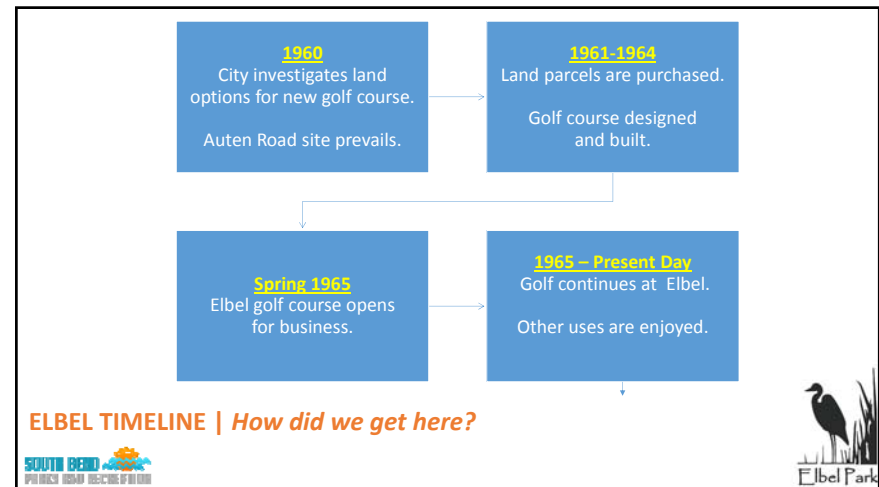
1960
City investigates land options for new golf course.

Auten Road site prevails.

1961-1964
Land parcels are purchased.

Golf course designed and built.

Spring 1965
Elbel golf course opens for business.

1965 – Present Day
Golf continues at Elbel.

Other uses are enjoyed.

ELBEL TIMELINE | How did we get here?

SOUTH BEND PARKS AND RECREATION

Elbel Park